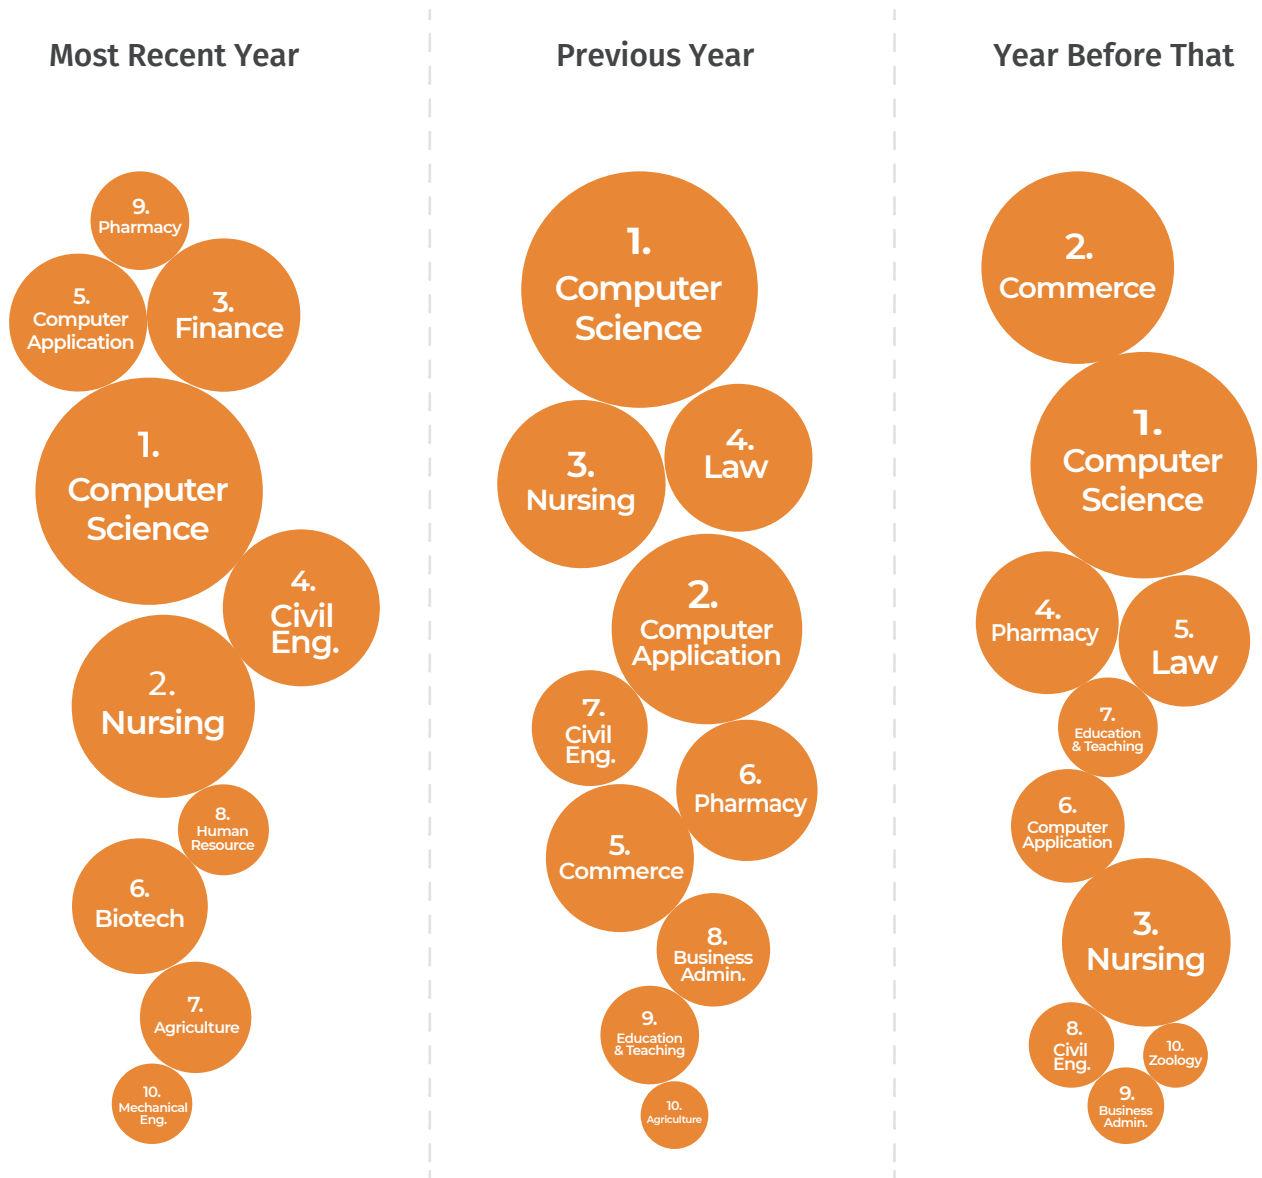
Most Recent Year

9. Pharmacy

5. Computer Application

3. Finance

1. Computer Science

4. Civil Eng.

2. Nursing

8. Human Resource

6. Biotech

7. Agriculture

10. Mechanical Eng.

Previous Year

1. Computer Science

3. Nursing

4. Law

2. Computer Application

7. Civil Eng.

6. Pharmacy

5. Commerce

8. Business Admin.

9. Education & Teaching

10. Agriculture

Year Before That

2. Commerce

1. Computer Science

4. Pharmacy

5. Law

7. Education & Teaching

6. Computer Application

3. Nursing

8. Civil Eng.

10. Zoology

9. Business Admin.